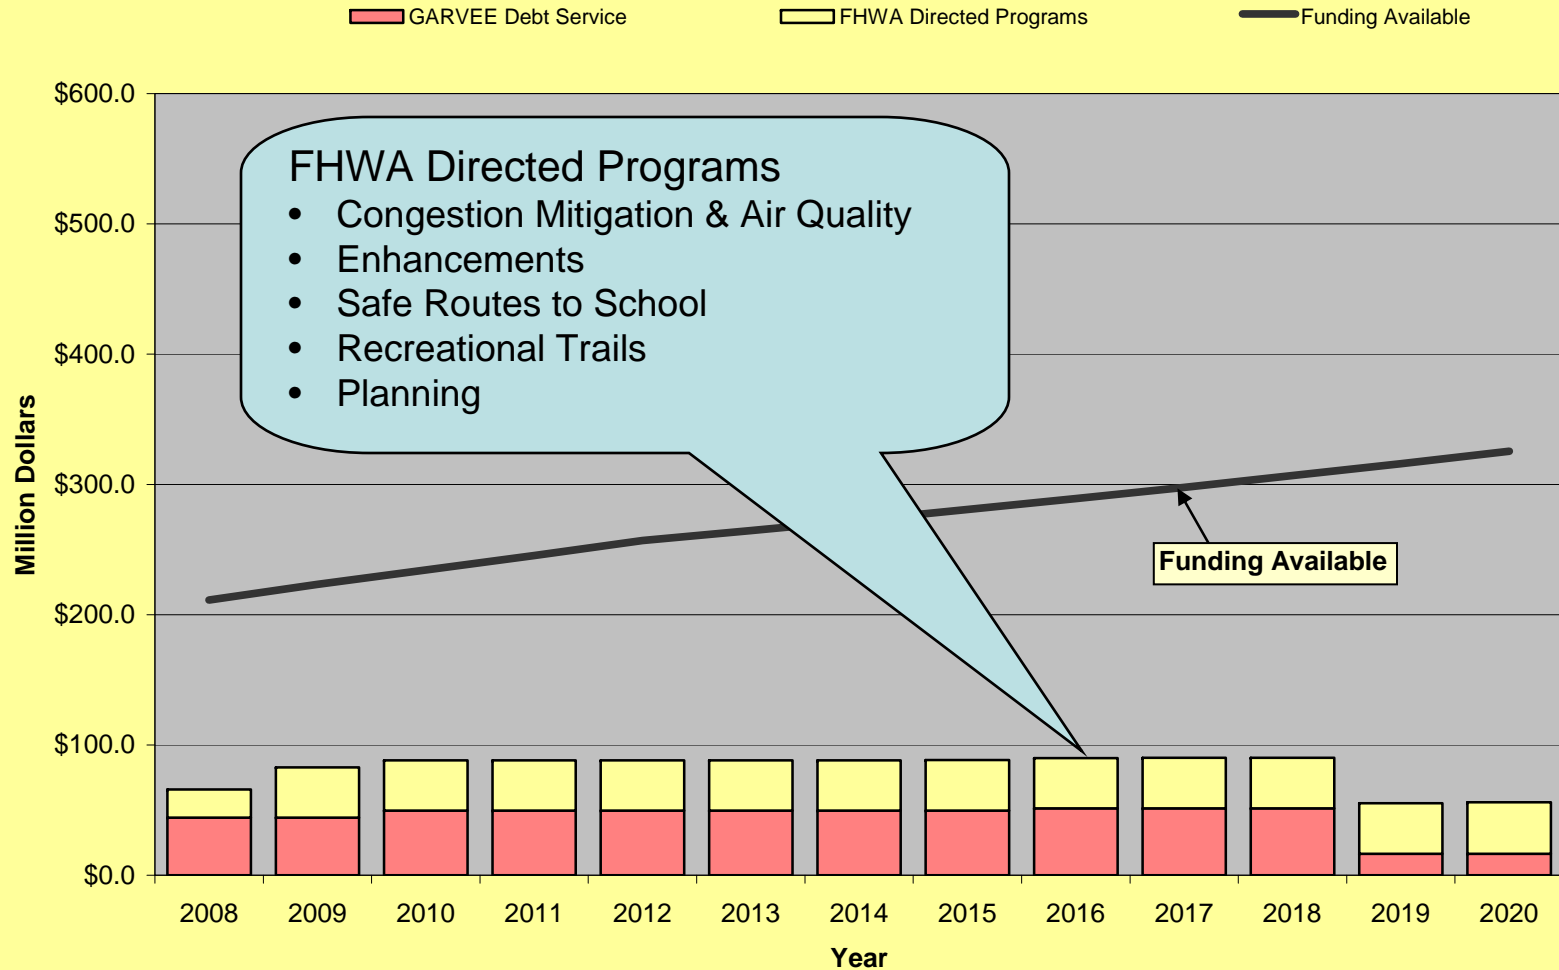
GARVEE Debt Service
FHWA Directed Programs
Funding Available

$600.0
$500.0
$400.0
$300.0
$200.0
$100.0
$0.0

Million Dollars

FHWA Directed Programs
- Congestion Mitigation & Air Quality
- Enhancements
- Safe Routes to School
- Recreational Trails
- Planning

Funding Available

2008
2009
2010
2011
2012
2013
2014
2015
2016
2017
2018
2019
2020

Year